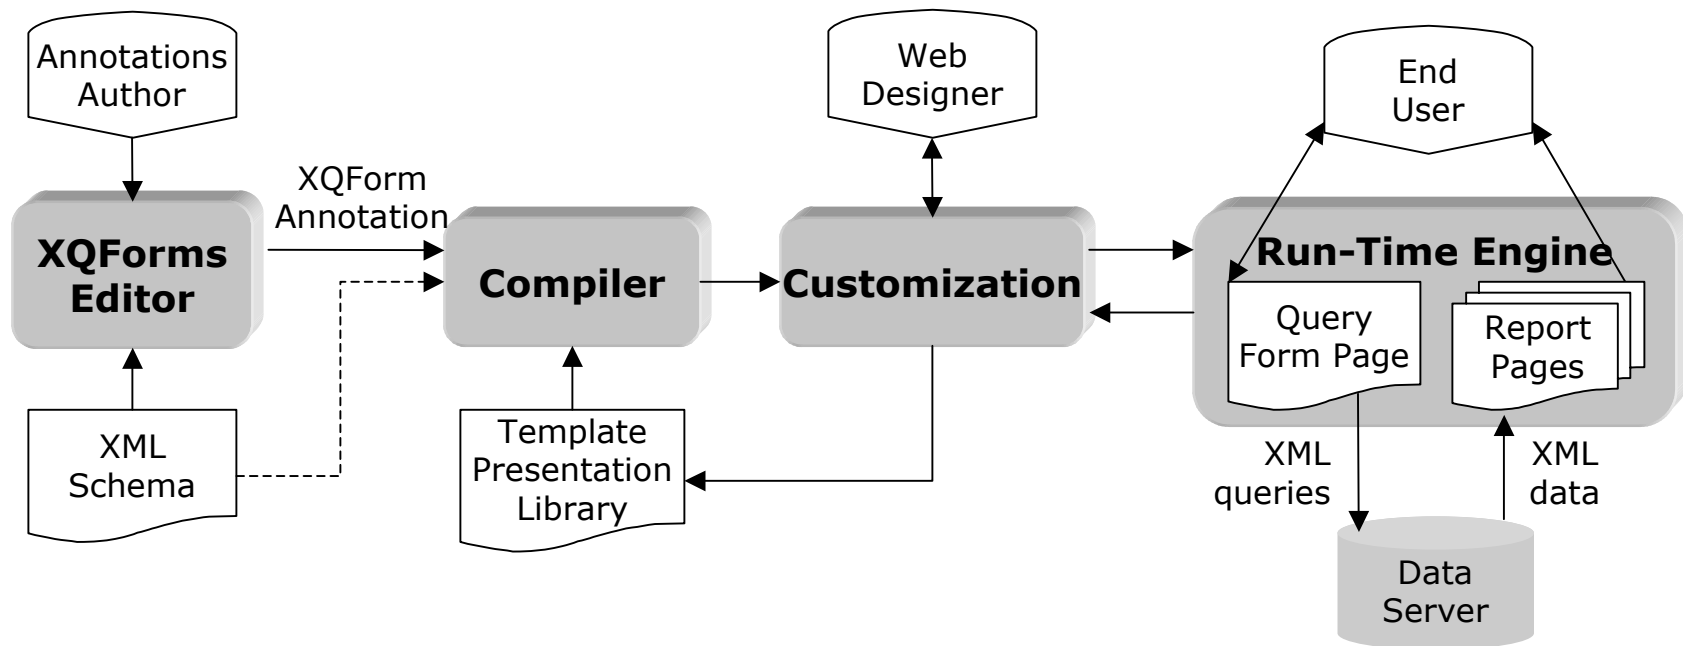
Annotations Author

Web Designer

End User

XQForm Annotation

XQForms Editor

Compiler

Customization

Run-Time Engine

Query Form Page

Report Pages

XML Schema

Template Presentation Library

XML queries

XML data

Data Server